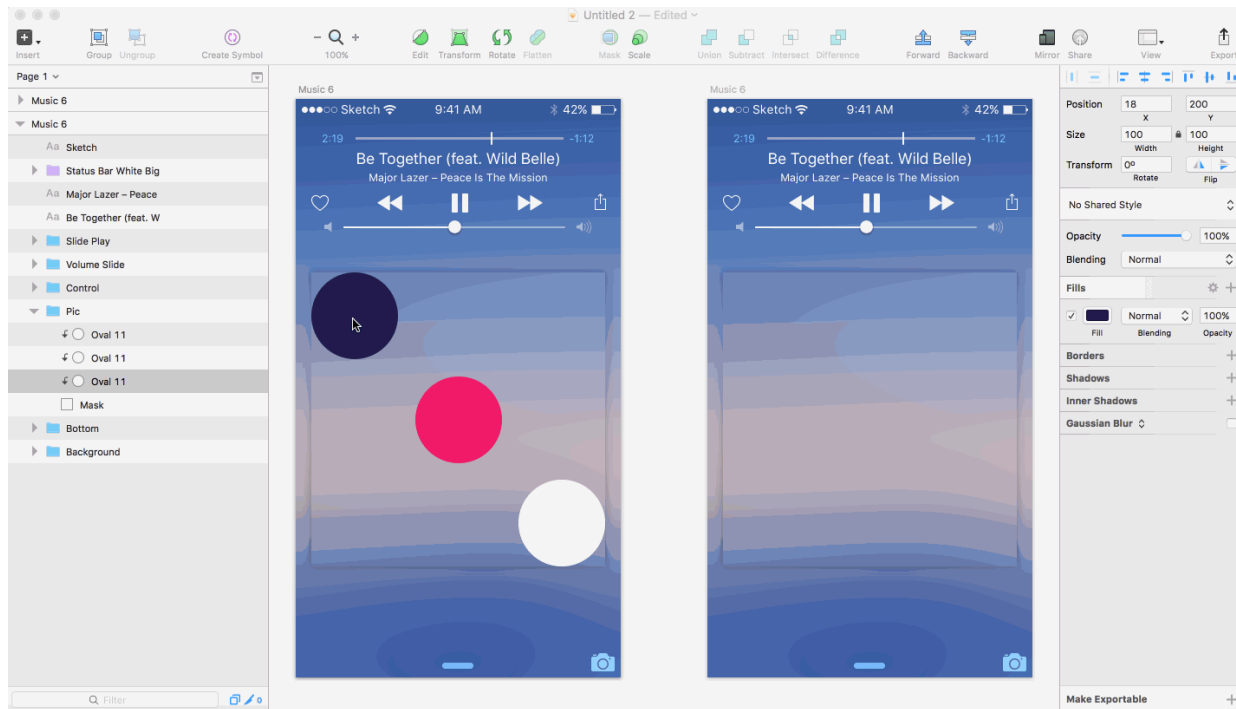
Untitled 2 — Edited

Insert Group Ungroup Create Symbol 100% Edit Transform Rotate Flatten Mask Scale Union Subtract Intersect Difference Forward Backward Mirror Share View Export

Page 1

Music 6
Music 6
Sketch
Status Bar White Big
Major Lazer – Peace
Be Together (feat. W
Slide Play
Volume Slide
Control
Pic
Oval 11
Oval 11
Oval 11
Mask
Bottom
Background

Filter

Music 6

●●●○○ Sketch 9:41 AM 42%

2:19 -1:12

Be Together (feat. Wild Belle)

Major Lazer – Peace Is The Mission

Music 6

●●●○○ Sketch 9:41 AM 42%

2:19 -1:12

Be Together (feat. Wild Belle)

Major Lazer – Peace Is The Mission

Position 18 X 200 Y
Size 100 Width 100 Height
Transform 0° Rotate Flip

No Shared Style

Opacity 100%
Blending Normal

Fills
Fill Normal Blending 100% Opacity

Borders
Shadows
Inner Shadows
Gaussian Blur

Make Exportable